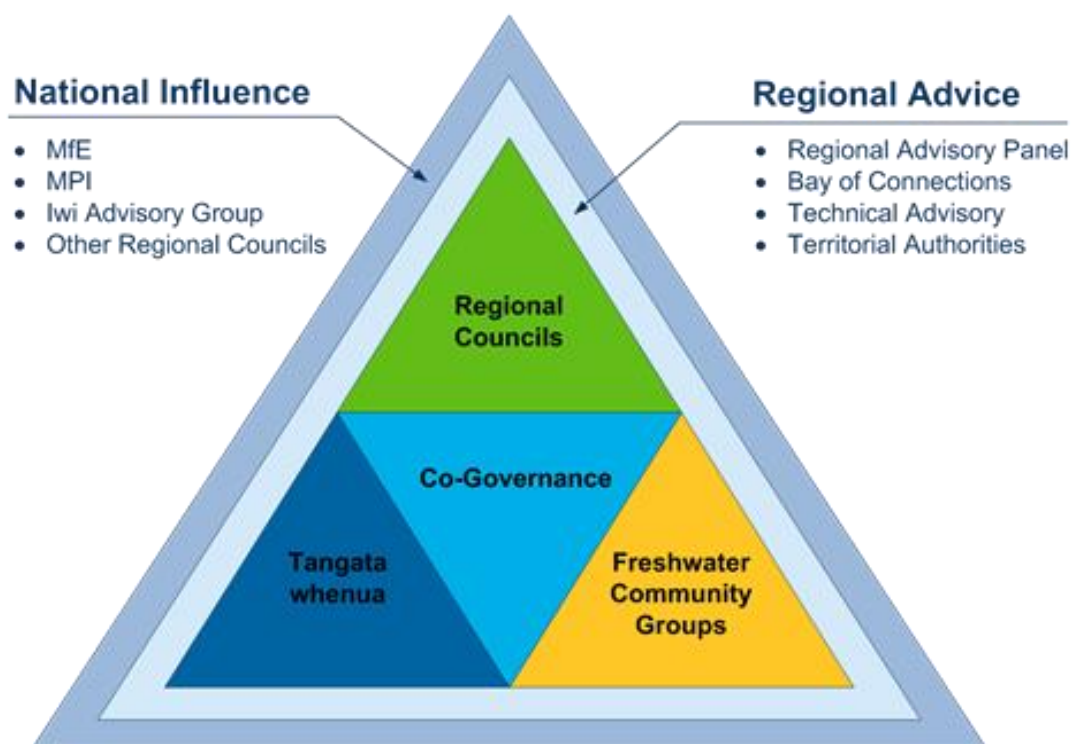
National Influence

- MfE
- MPI
- Iwi Advisory Group
- Other Regional Councils

Regional Advice

- Regional Advisory Panel
- Bay of Connections
- Technical Advisory
- Territorial Authorities

Regional Councils

Co-Governance

Tangata whenua

Freshwater Community Groups